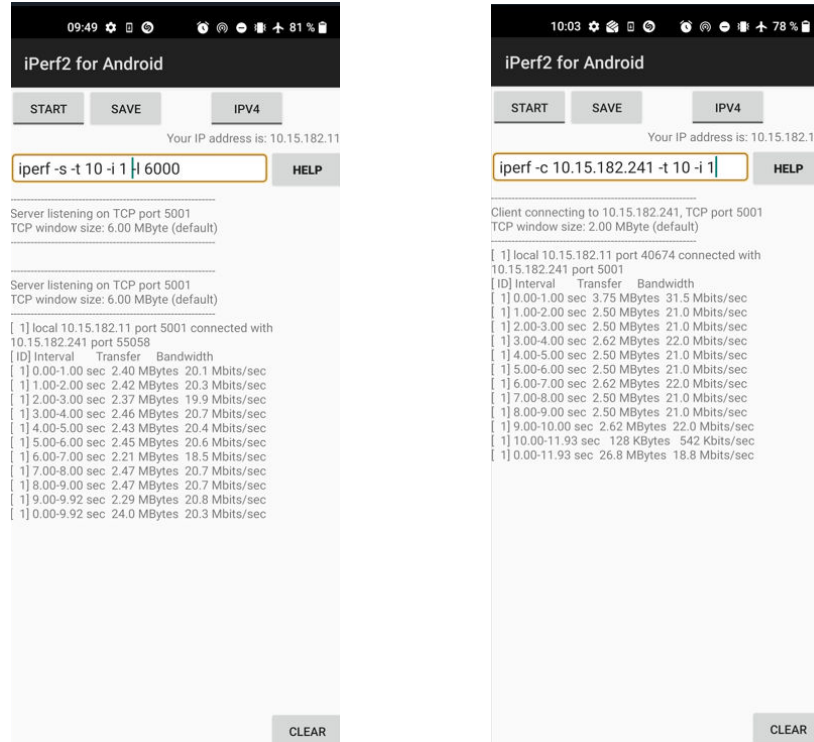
09:49 81 %

iPerf2 for Android

START SAVE IPV4

Your IP address is: 10.15.182.11

iperf -s -t 10 -i 1 -l 6000

HELP

Server listening on TCP port 5001
TCP window size: 6.00 MByte (default)

Server listening on TCP port 5001
TCP window size: 6.00 MByte (default)

[ 1] local 10.15.182.11 port 5001 connected with 10.15.182.241 port 55058
[ ID] Interval Transfer Bandwidth
[ 1] 0.00-1.00 sec 2.40 MBytes 20.1 Mbits/sec
[ 1] 1.00-2.00 sec 2.42 MBytes 20.3 Mbits/sec
[ 1] 2.00-3.00 sec 2.37 MBytes 19.9 Mbits/sec
[ 1] 3.00-4.00 sec 2.46 MBytes 20.7 Mbits/sec
[ 1] 4.00-5.00 sec 2.43 MBytes 20.4 Mbits/sec
[ 1] 5.00-6.00 sec 2.45 MBytes 20.6 Mbits/sec
[ 1] 6.00-7.00 sec 2.21 MBytes 18.5 Mbits/sec
[ 1] 7.00-8.00 sec 2.47 MBytes 20.7 Mbits/sec
[ 1] 8.00-9.00 sec 2.47 MBytes 20.7 Mbits/sec
[ 1] 9.00-9.92 sec 2.29 MBytes 20.8 Mbits/sec
[ 1] 0.00-9.92 sec 24.0 MBytes 20.3 Mbits/sec

CLEAR

10:03 78 %

iPerf2 for Android

START SAVE IPV4

Your IP address is: 10.15.182.1

iperf -c 10.15.182.241 -t 10 -i 1

HELP

Client connecting to 10.15.182.241, TCP port 5001
TCP window size: 2.00 MByte (default)

[ 1] local 10.15.182.11 port 40674 connected with 10.15.182.241 port 5001
[ ID] Interval Transfer Bandwidth
[ 1] 0.00-1.00 sec 3.75 MBytes 31.5 Mbits/sec
[ 1] 1.00-2.00 sec 2.50 MBytes 21.0 Mbits/sec
[ 1] 2.00-3.00 sec 2.50 MBytes 21.0 Mbits/sec
[ 1] 3.00-4.00 sec 2.62 MBytes 22.0 Mbits/sec
[ 1] 4.00-5.00 sec 2.50 MBytes 21.0 Mbits/sec
[ 1] 5.00-6.00 sec 2.50 MBytes 21.0 Mbits/sec
[ 1] 6.00-7.00 sec 2.62 MBytes 22.0 Mbits/sec
[ 1] 7.00-8.00 sec 2.50 MBytes 21.0 Mbits/sec
[ 1] 8.00-9.00 sec 2.50 MBytes 21.0 Mbits/sec
[ 1] 9.00-10.00 sec 2.62 MBytes 22.0 Mbits/sec
[ 1] 10.00-11.93 sec 128 KBytes 542 Kbits/sec
[ 1] 0.00-11.93 sec 26.8 MBytes 18.8 Mbits/sec

CLEAR